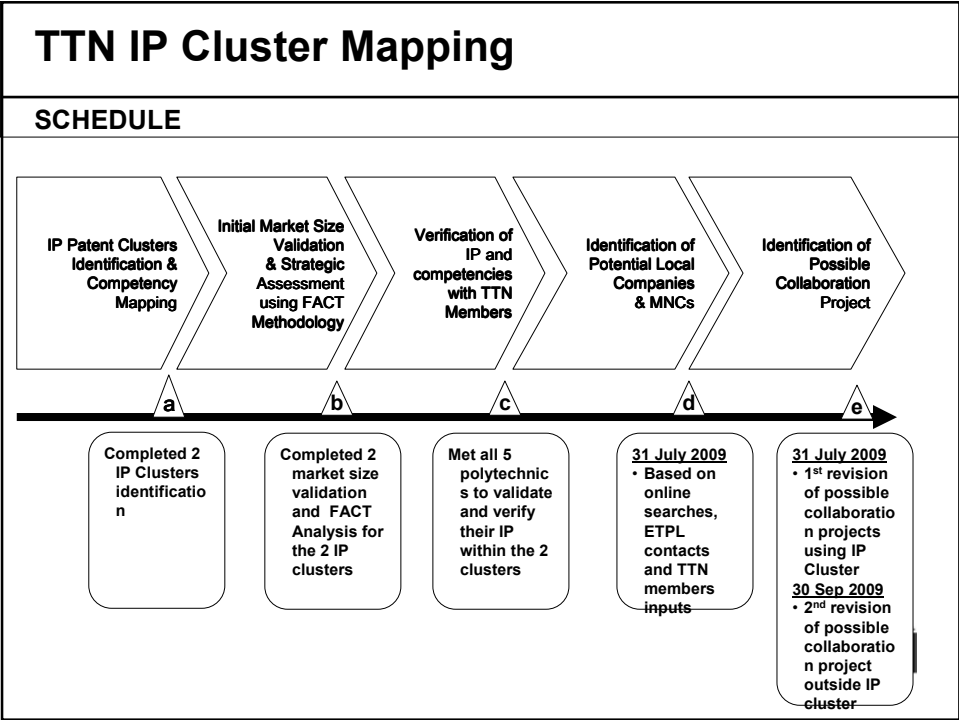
TTN IP Cluster Mapping

SCHEDULE

IP Patent Clusters Identification & Competency Mapping

Initial Market Size Validation & Strategic Assessment using FACT Methodology

Verification of IP and competencies with TTN Members

Identification of Potential Local Companies & MNCs

Identification of Possible Collaboration Project

a

b

c

d

e

Completed 2 IP Clusters identification

Completed 2 market size validation and FACT Analysis for the 2 IP clusters

Met all 5 polytechnics to validate and verify their IP within the 2 clusters

31 July 2009
• Based on online searches, ETPL contacts and TTN members inputs

31 July 2009
• 1$^{st}$ revision of possible collaboration projects using IP Cluster
30 Sep 2009
• 2$^{nd}$ revision of possible collaboration project outside IP cluster